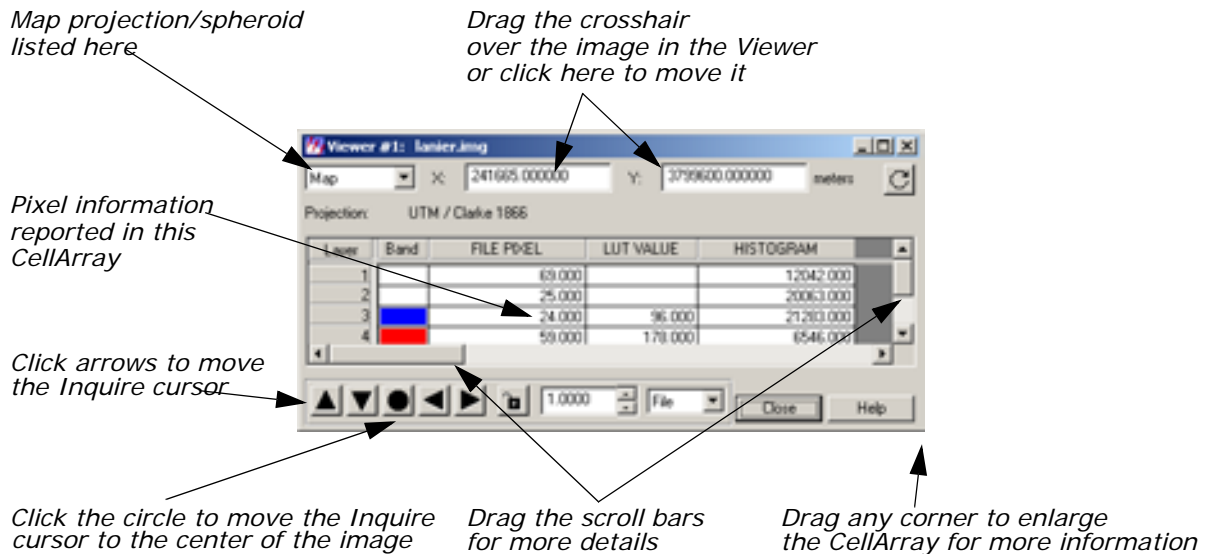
Map projection/spheroid listed here

Drag the crosshair over the image in the Viewer or click here to move it

Viewer #1: lanier.img

Map

X: 241665.000000

Y: 3799600.000000

meters

Projection: UTM / Clarke 1866

Pixel information reported in this CellArray

| Layer | Band | FILE PIXEL | LUT VALUE | HISTOGRAM |
|---|---|---|---|---|
| 1 | | 69.000 | | 12042.000 |
| 2 | | 25.000 | | 20063.000 |
| 3 | | 24.000 | 96.000 | 21283.000 |
| 4 | | 59.000 | 178.000 | 6546.000 |

Click arrows to move the Inquire cursor

1.0000

File

Close

Help

Click the circle to move the Inquire cursor to the center of the image

Drag the scroll bars for more details

Drag any corner to enlarge the CellArray for more information